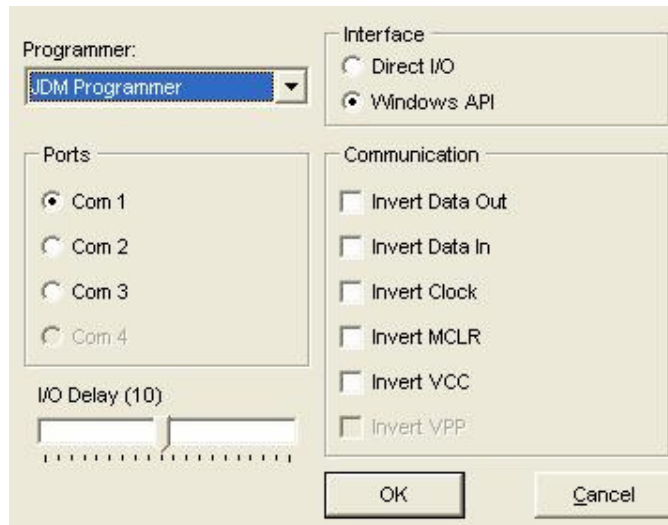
Programmer:
JDM Programmer

Interface
Direct I/O
Windows API

Ports
Com 1
Com 2
Com 3
Com 4

Communication
Invert Data Out
Invert Data In
Invert Clock
Invert MCLR
Invert VCC
Invert VPP

I/O Delay (10)

OK
Cancel